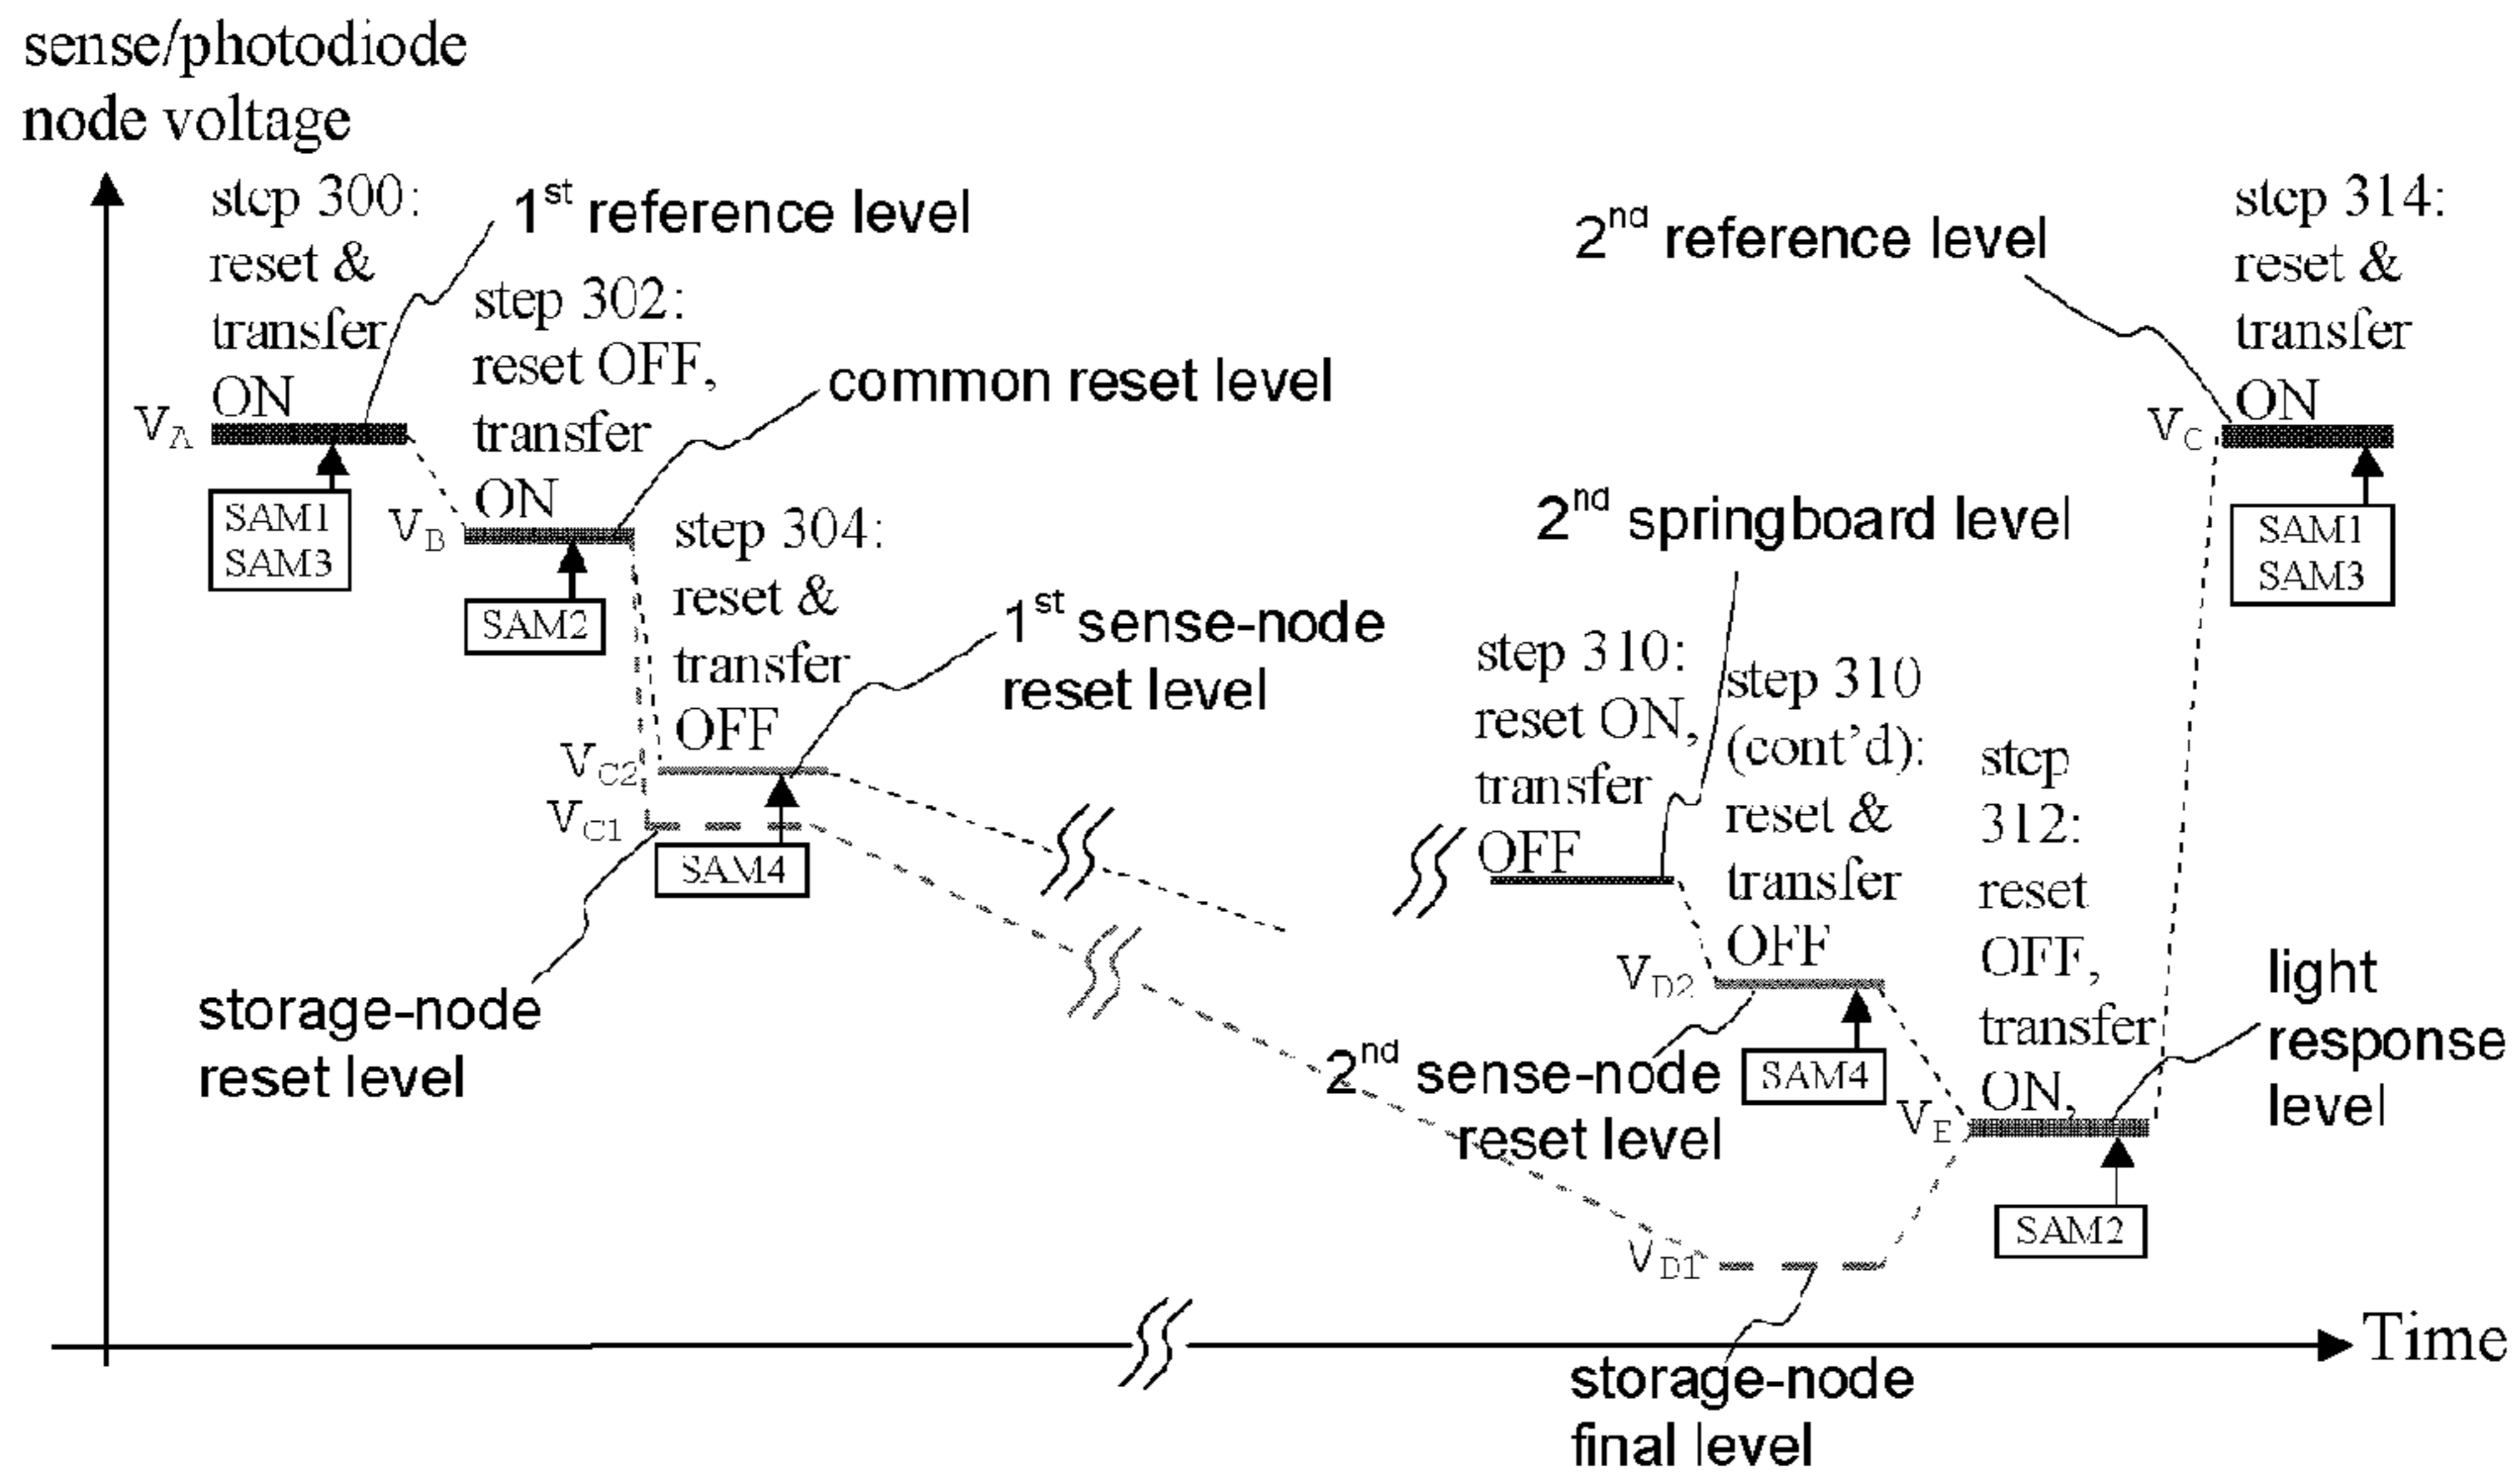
sense/photodiode node voltage

step 300: reset & transfer ON

1$^{st}$ reference level

$V_A$

SAM1 SAM3

step 302: reset OFF, transfer ON

common reset level

$V_B$

SAM2

step 304: reset & transfer OFF

1$^{st}$ sense-node reset level

$V_{C2}$

$V_{C1}$

SAM4

storage-node reset level

2$^{nd}$ reference level

step 314: reset & transfer ON

$V_C$

SAM1 SAM3

2$^{nd}$ springboard level

step 310: reset ON, transfer OFF

step 310 (cont'd): reset & transfer OFF

$V_{D2}$

SAM4

2$^{nd}$ sense-node reset level

step 312: reset OFF, transfer ON,

light response level

$V_E$

SAM2

$V_{D1}$

storage-node final level

Time